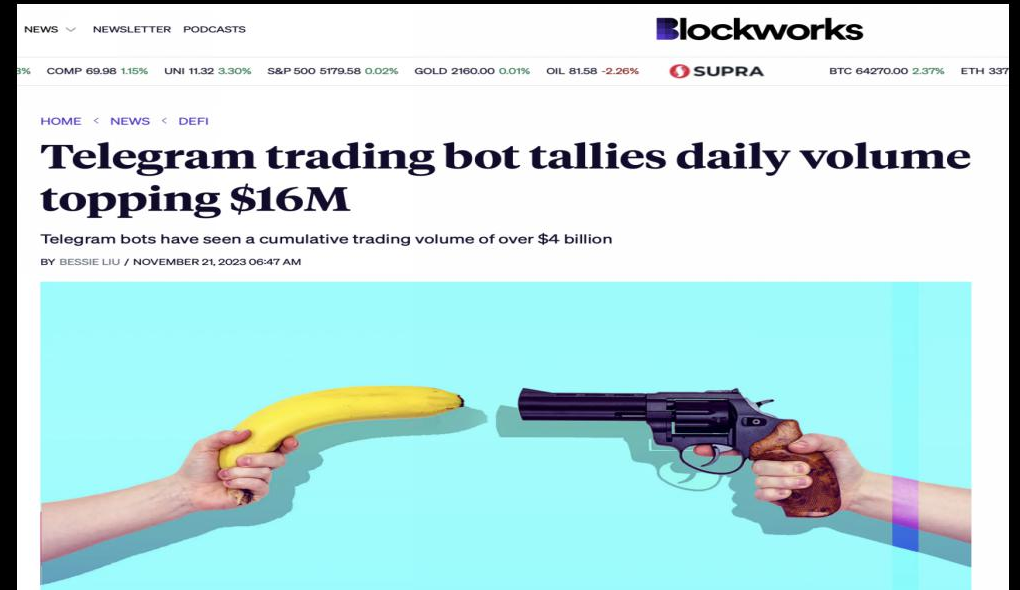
NEWS NEWSLETTER PODCASTS

Blockworks

3% COMP 69.98 1.15% UNI 11.32 3.30% S&P 500 5179.58 0.02% GOLD 2160.00 0.01% OIL 81.58 -2.26% SUPRA BTC 64270.00 2.37% ETH 337

HOME < NEWS < DEFI

Telegram trading bot tallies daily volume topping $16M

Telegram bots have seen a cumulative trading volume of over $4 billion

BY BESSIE LIU / NOVEMBER 21, 2023 06:47 AM